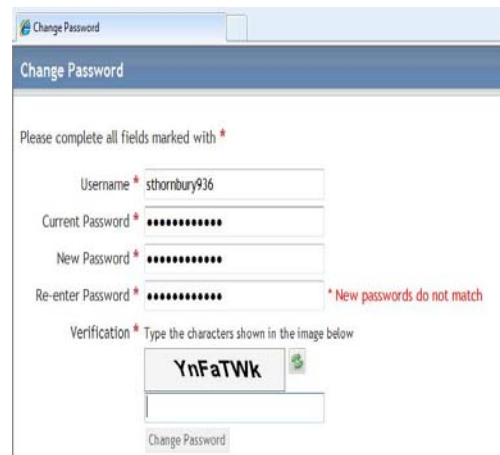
Change Password

Change Password

Please complete all fields marked with *

Username * sthornbury936

Current Password * ••••••••••••

New Password * ••••••••••••

Re-enter Password * •••••••••••• * New passwords do not match

Verification * Type the characters shown in the image below

YnFaTWk

Change Password